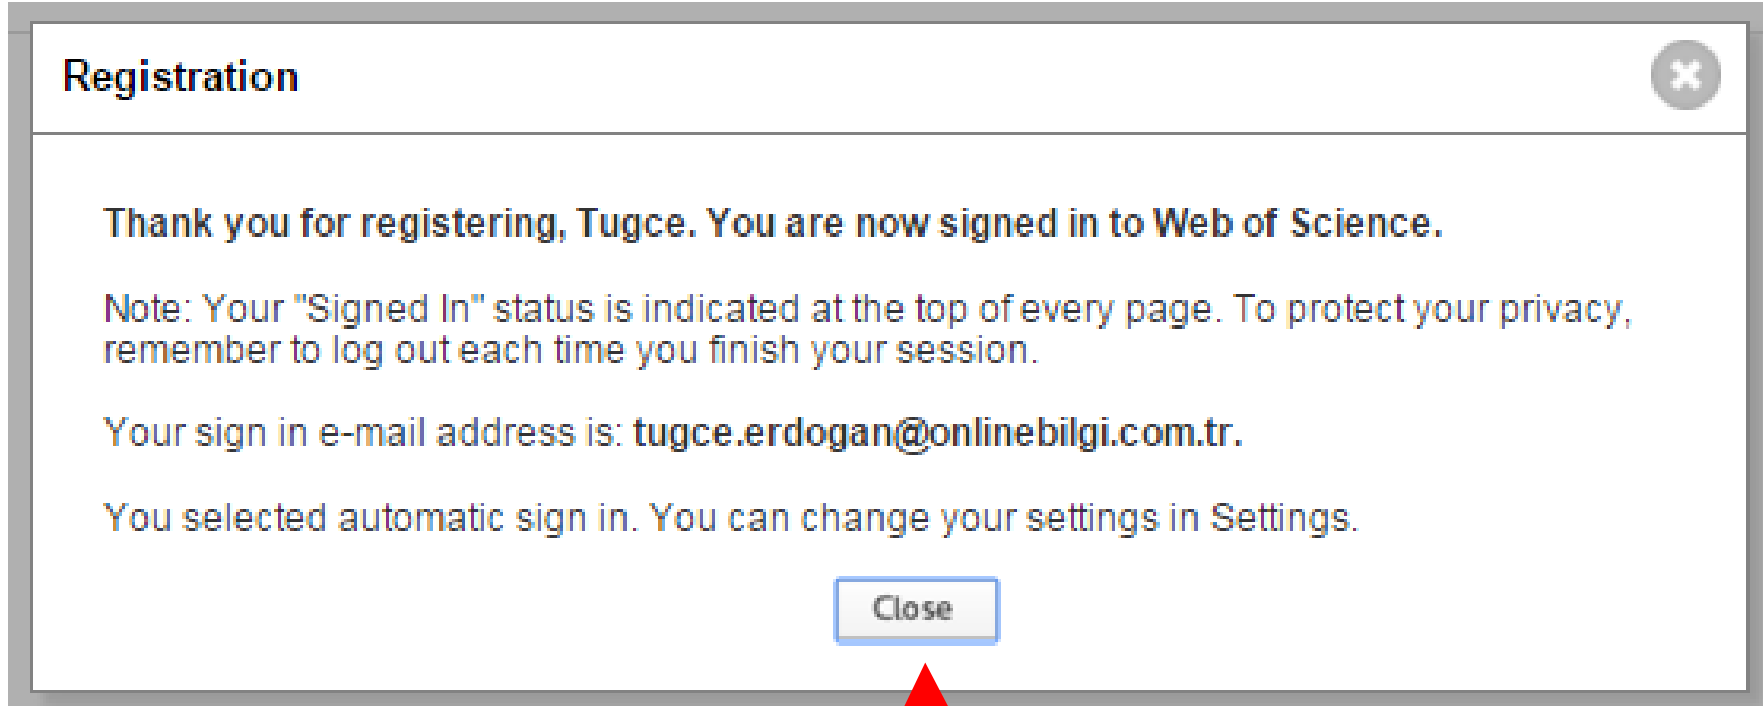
Registration

Thank you for registering, Tugce. You are now signed in to Web of Science.

Note: Your "Signed In" status is indicated at the top of every page. To protect your privacy, remember to log out each time you finish your session.

Your sign in e-mail address is: tugce.erdogan@onlinebilgi.com.tr.

You selected automatic sign in. You can change your settings in Settings.

Close